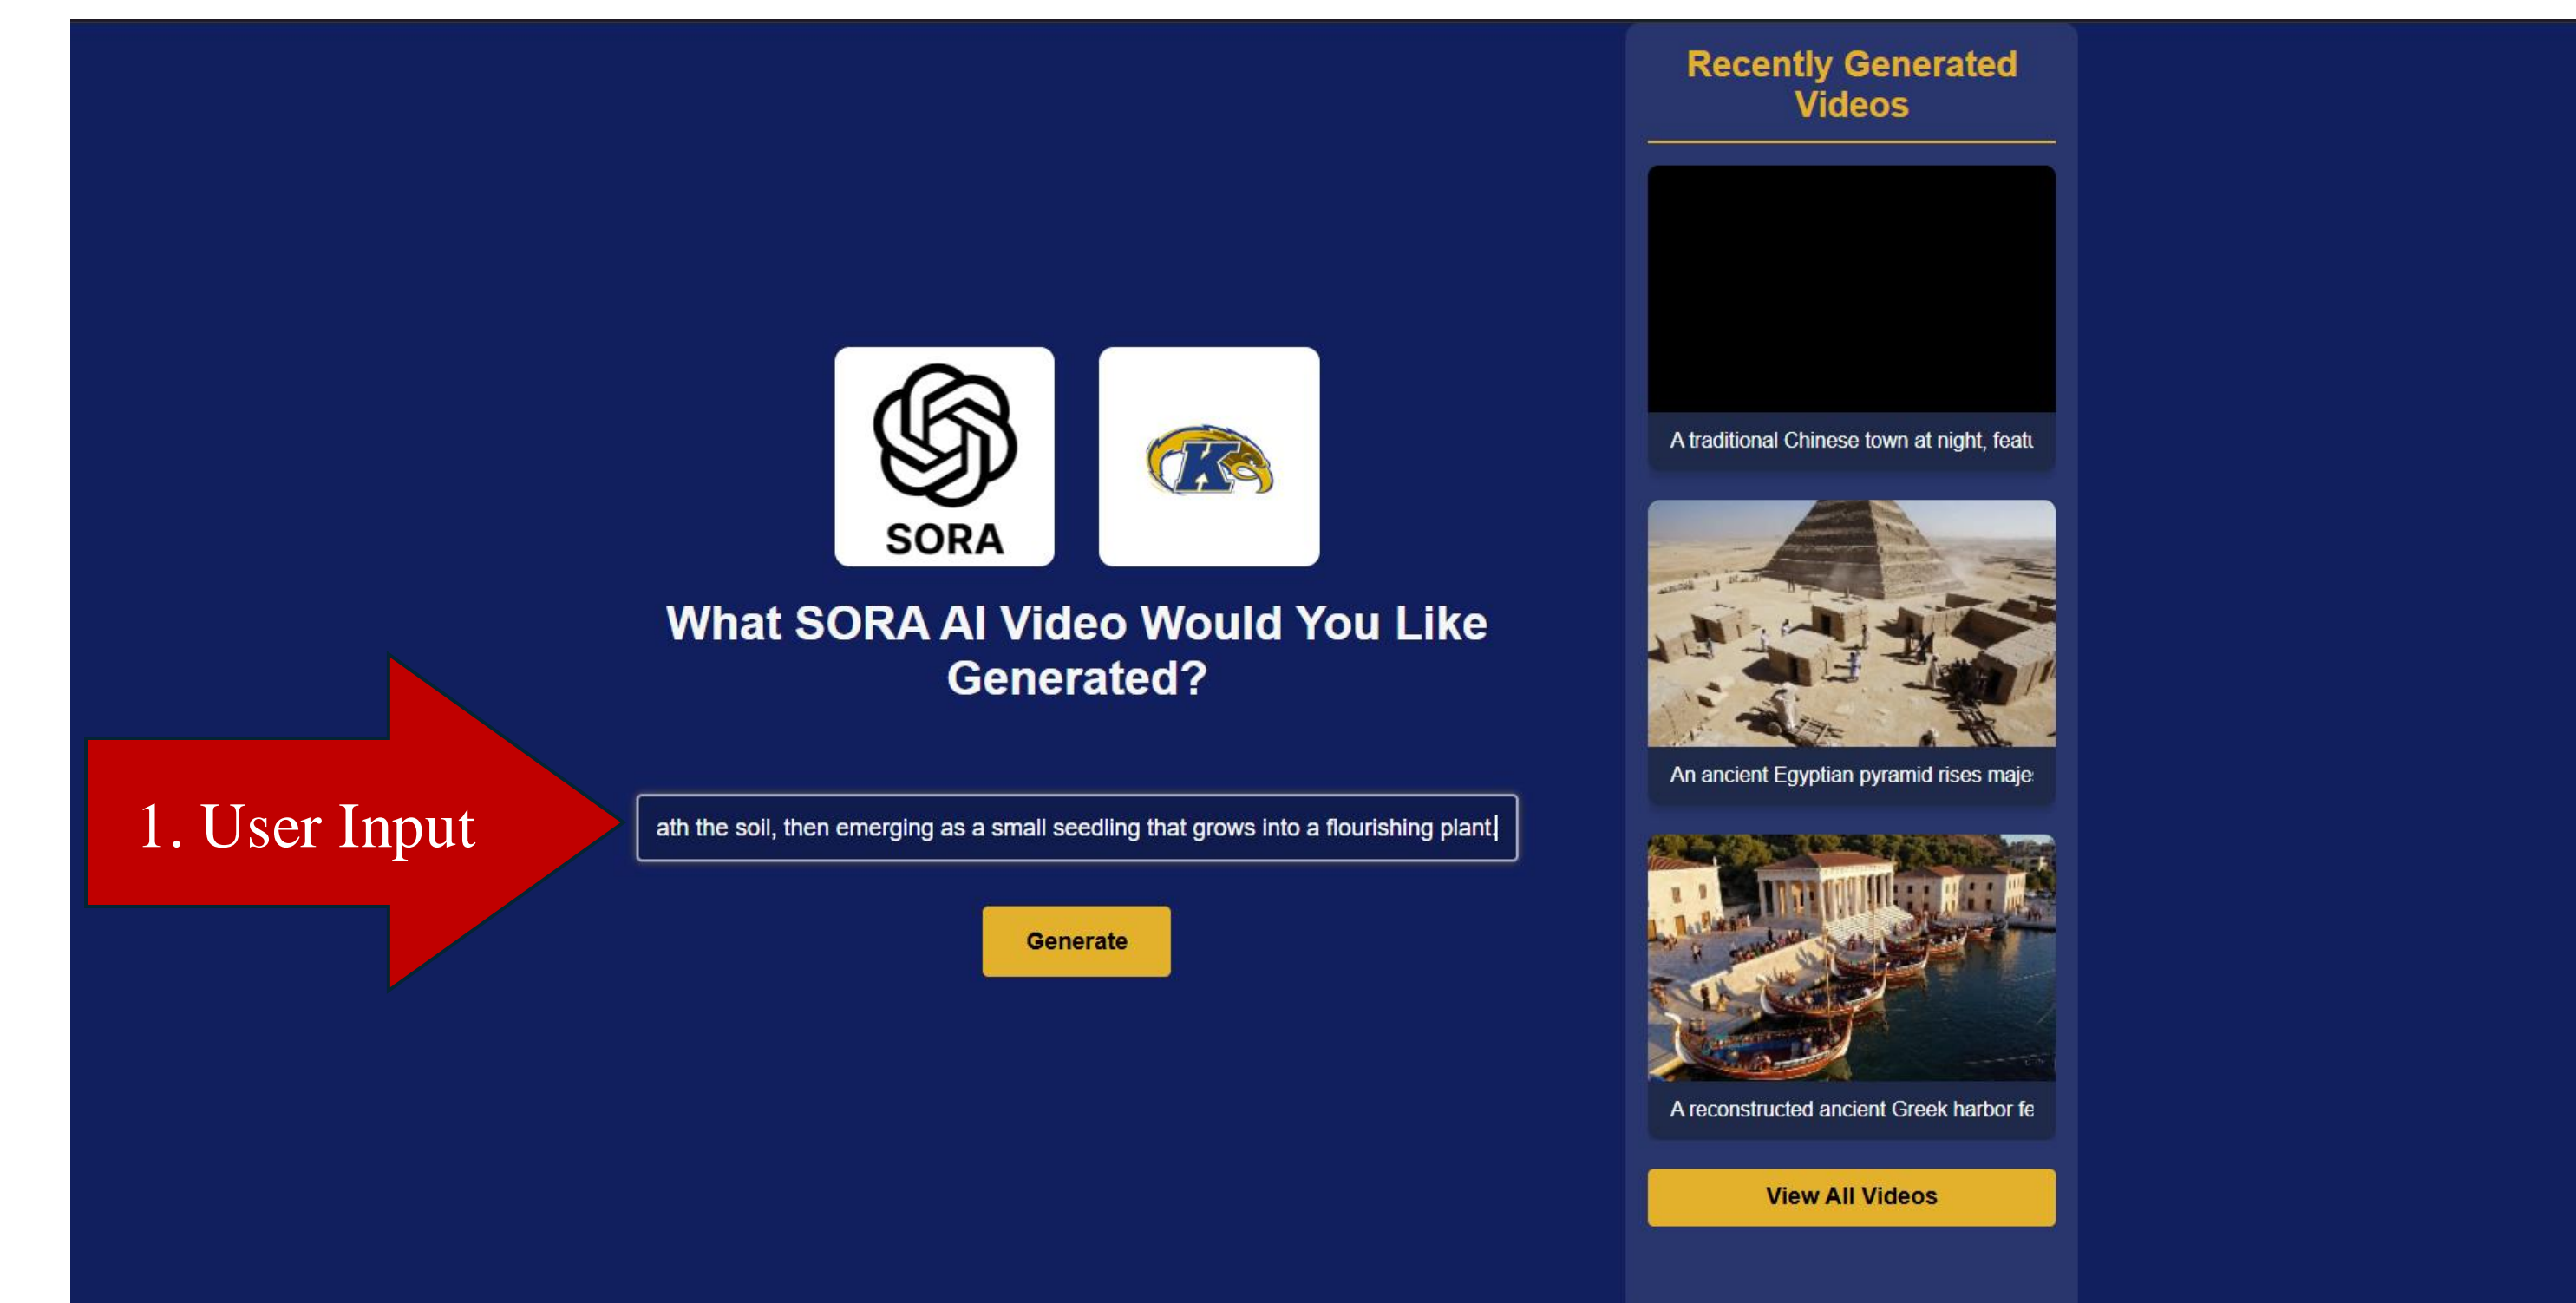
SORA

K

What SORA AI Video Would You Like Generated?

1. User Input

ath the soil, then emerging as a small seedling that grows into a flourishing plant.

Generate

Recently Generated Videos

A traditional Chinese town at night, featu

An ancient Egyptian pyramid rises maje

A reconstructed ancient Greek harbor fe

View All Videos